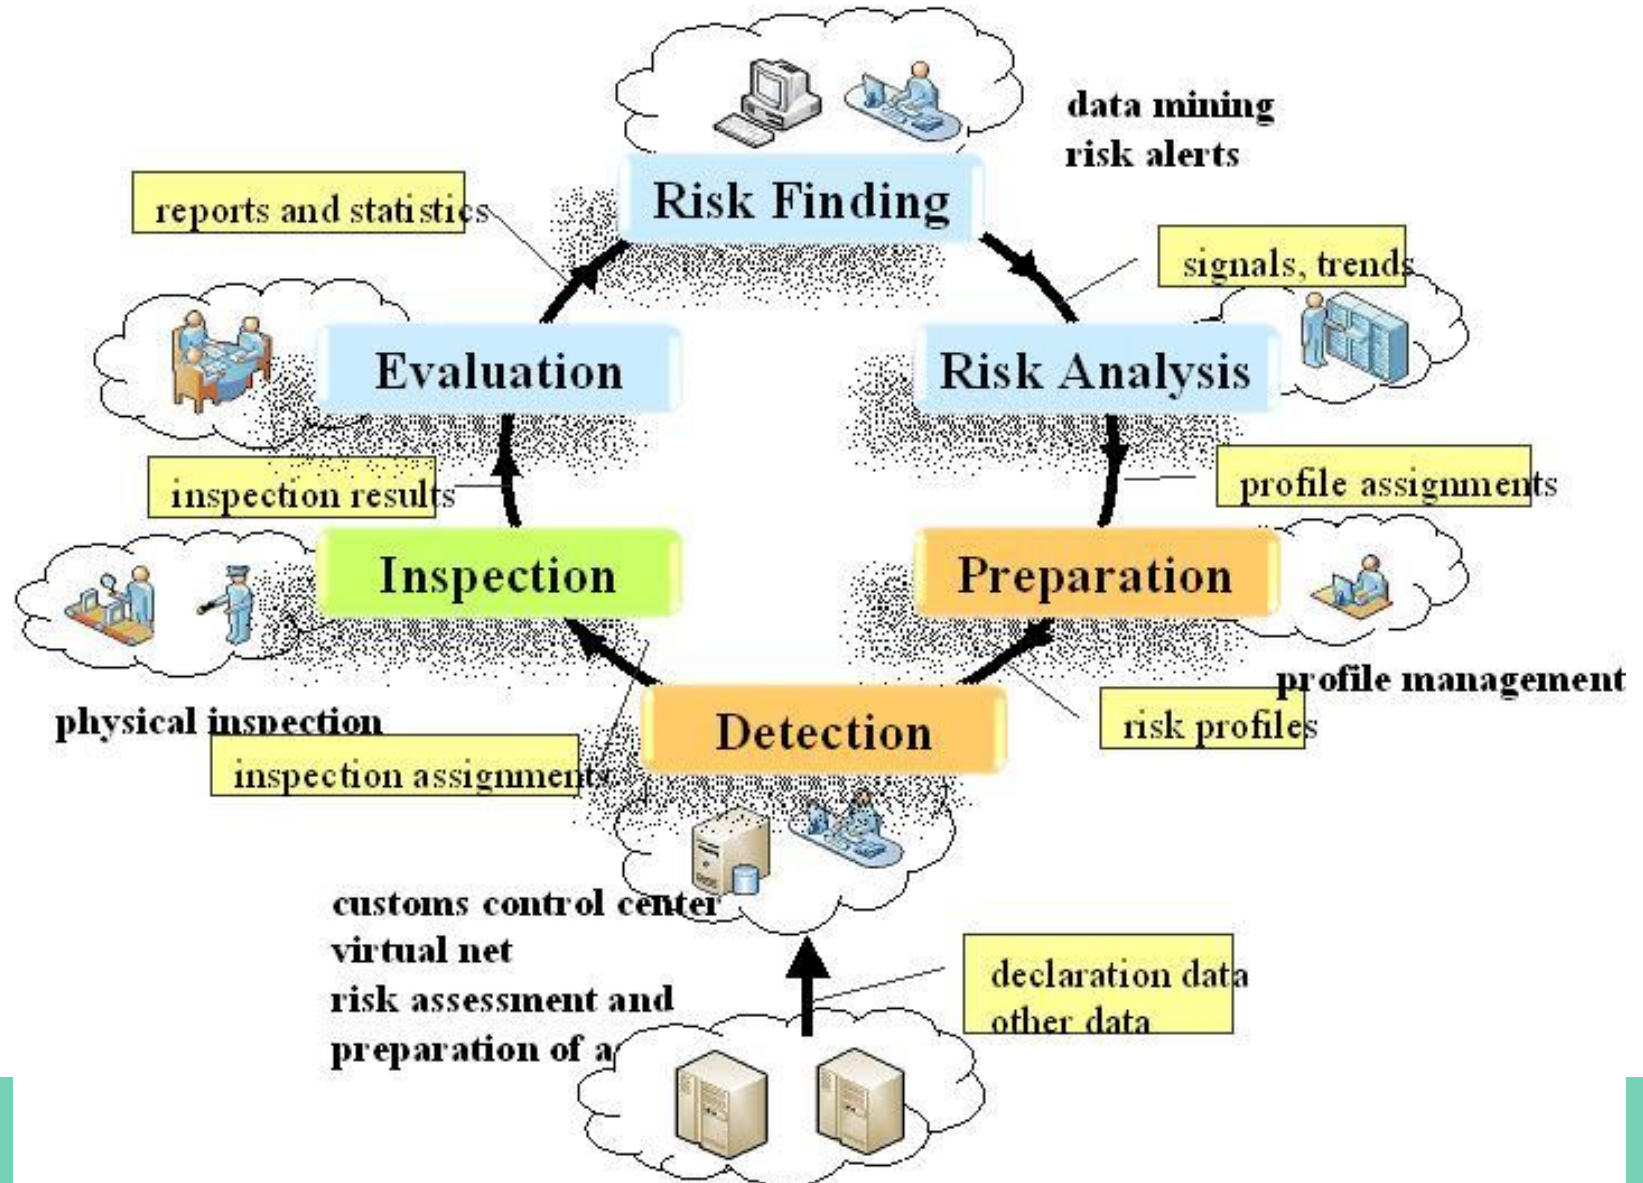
data mining
risk alerts

Risk Finding

reports and statistics

signals, trends

Evaluation

Risk Analysis

inspection results

profile assignments

Inspection

Preparation

physical inspection

profile management

risk profiles

Detection

inspection assignments

customs control center
virtual net
risk assessment and
preparation of a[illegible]

declaration data
other data